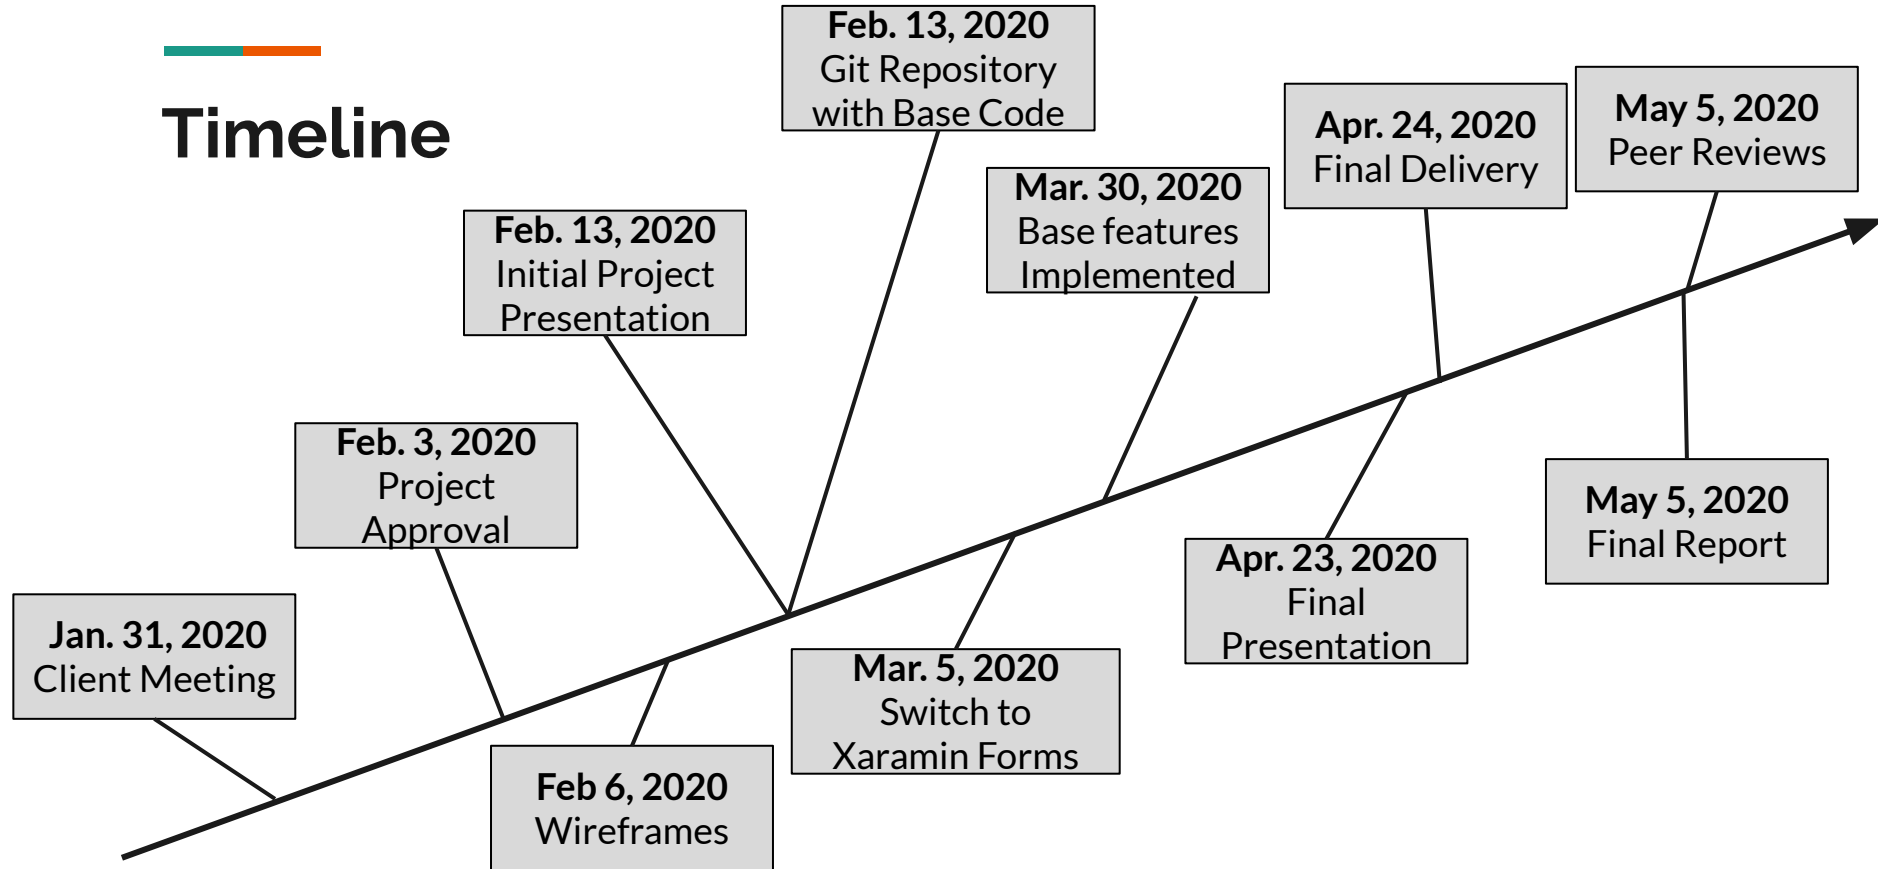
Timeline

Jan. 31, 2020
Client Meeting

Feb. 3, 2020
Project Approval

Feb 6, 2020
Wireframes

Feb. 13, 2020
Initial Project Presentation

Feb. 13, 2020
Git Repository with Base Code

Mar. 5, 2020
Switch to Xaramin Forms

Mar. 30, 2020
Base features Implemented

Apr. 23, 2020
Final Presentation

Apr. 24, 2020
Final Delivery

May 5, 2020
Peer Reviews

May 5, 2020
Final Report